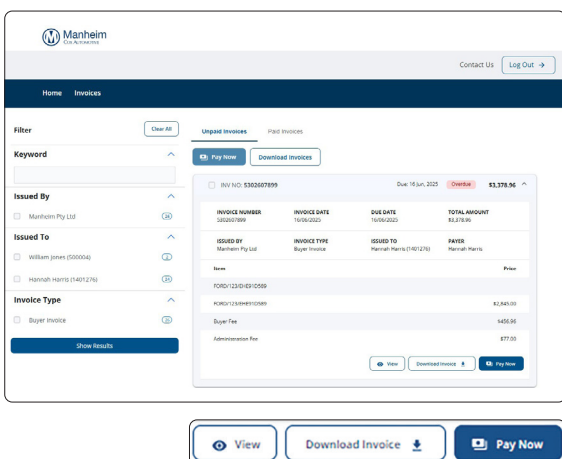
Manheim
Cox Automotive

Contact Us Log Out →

Home Invoices

Filter
Clear All

Keyword

Issued By

Manheim Pty Ltd (26)

Issued To

William Jones (500004) (2)

Hannah Harris (1401276) (21)

Invoice Type

Buyer Invoice (21)

Show Results

Unpaid Invoices Paid Invoices

Pay Now Download Invoices

INV NO: 5302607899 Due: 16 Jun, 2025 Overdue $3,378.96

| INVOICE NUMBER | INVOICE DATE | DUE DATE | TOTAL AMOUNT |
|---|---|---|---|
| 5302607899 | 16/06/2025 | 16/06/2025 | $3,378.96 |
| ISSUED BY | INVOICE TYPE | ISSUED TO | PAYER |
| Manheim Pty Ltd | Buyer Invoice | Hannah Harris (1401276) | Hannah Harris |

| Item | Price |
|---|---|
| FORD/123/6HE91D589 | |
| FORD/123/6HE91D589 | $2,845.00 |
| Buyer Fee | $456.96 |
| Administration Fee | $77.00 |

View Download Invoice Pay Now

View Download Invoice Pay Now